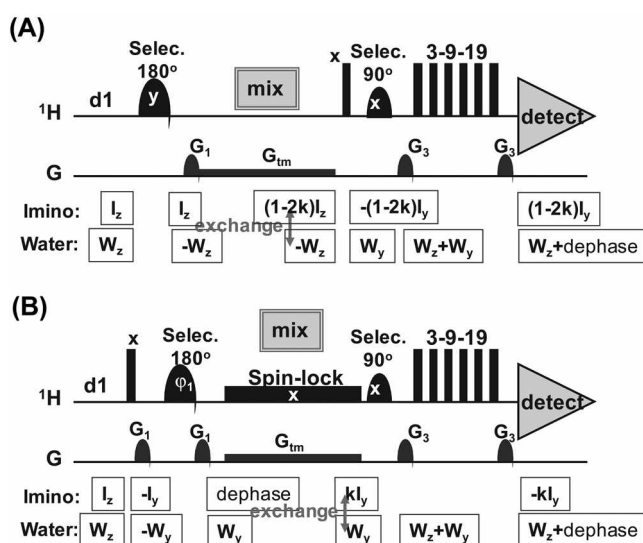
(A)

Selec. 180° y mix x Selec. 90° x 3-9-19

$^1$H d1 detect

G $G_1$ $G_{tm}$ $G_3$ $G_3$

Imino: $I_z$ $I_z$ $(1\text{-}2k)I_z$ $-(1\text{-}2k)I_y$ $(1\text{-}2k)I_y$

exchange

Water: $W_z$ $-W_z$ $-W_z$ $W_y$ $W_z$+$W_y$ $W_z$+dephase

(B)

x Selec. 180° $\varphi_1$ mix Spin-lock x Selec. 90° x 3-9-19

$^1$H d1 detect

G $G_1$ $G_1$ $G_{tm}$ $G_3$ $G_3$

Imino: $I_z$ $-I_y$ dephase $kI_y$ $-kI_y$

exchange

Water: $W_z$ $-W_y$ $W_y$ $W_y$ $W_z$+$W_y$ $W_z$+dephase